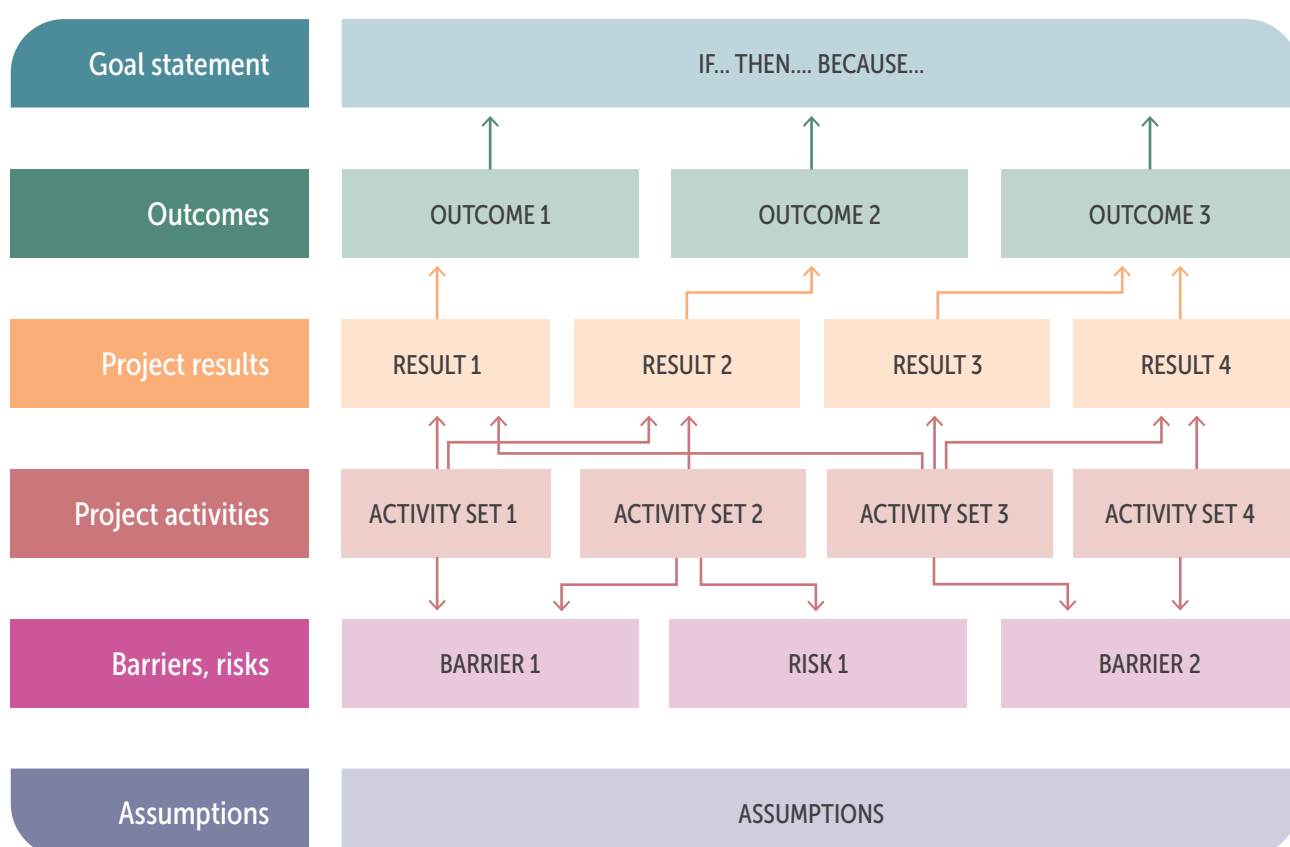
Goal statement

IF... THEN.... BECAUSE...

Outcomes

OUTCOME 1

OUTCOME 2

OUTCOME 3

Project results

RESULT 1

RESULT 2

RESULT 3

RESULT 4

Project activities

ACTIVITY SET 1

ACTIVITY SET 2

ACTIVITY SET 3

ACTIVITY SET 4

Barriers, risks

BARRIER 1

RISK 1

BARRIER 2

Assumptions

ASSUMPTIONS